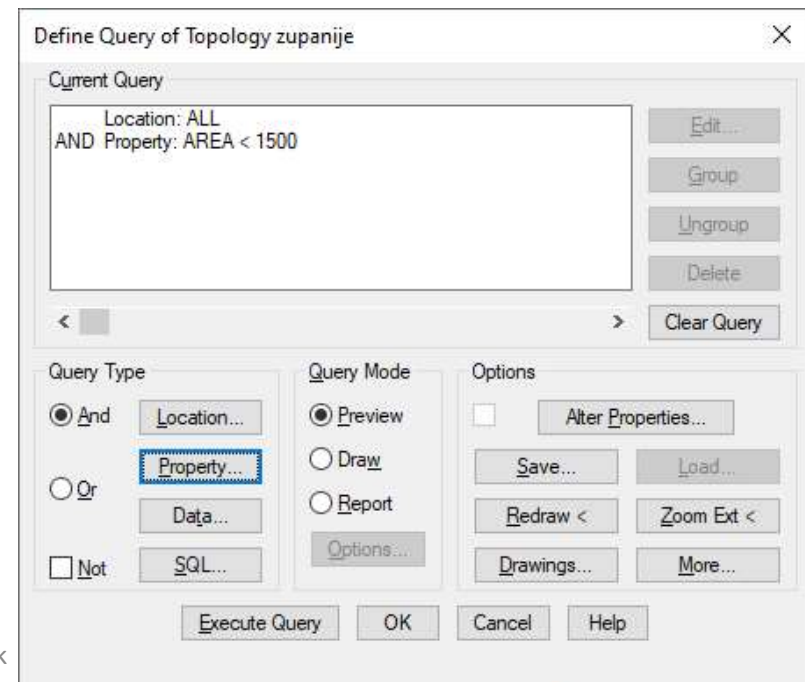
Define Query of Topology zupanije

×

Current Query

Location: ALL
AND Property: AREA < 1500

Edit...

Group

Ungroup

Delete

<

>

Clear Query

Query Type

And

Location...

Property...

Or

Data...

Not

SQL...

Query Mode

Preview

Draw

Report

Options...

Options

Alter Properties...

Save...

Load...

Redraw <

Zoom Ext <

Drawings...

More...

Execute Query

OK

Cancel

Help

k